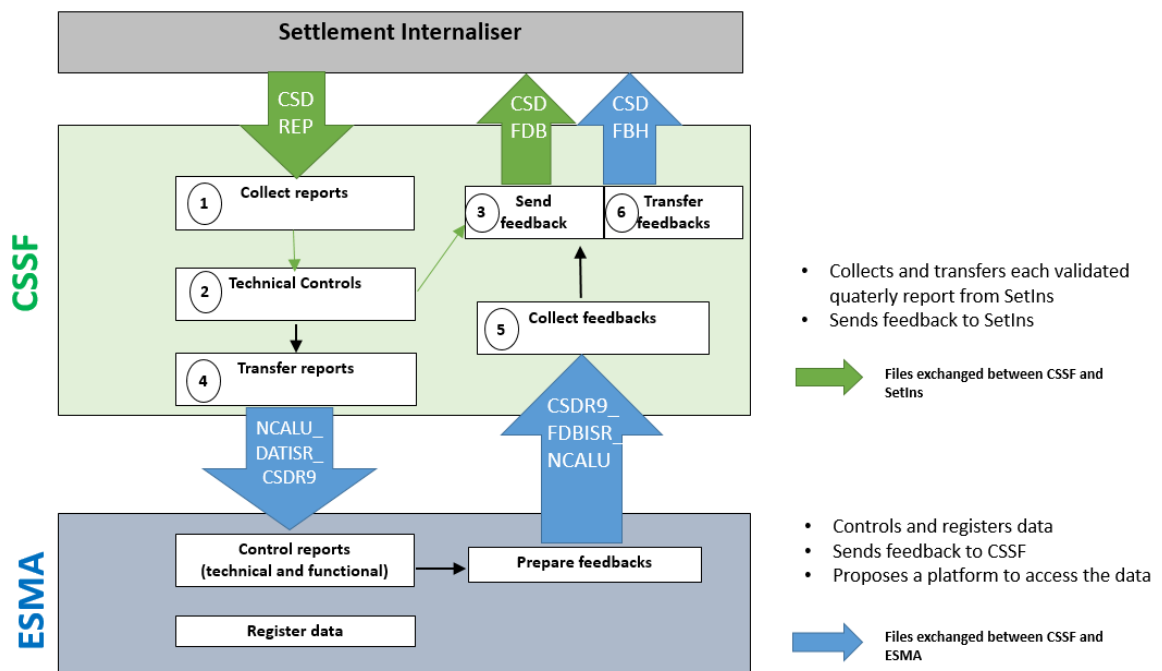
Settlement Internaliser

CSD REP

CSD FDB

CSD FBH

CSSF

1 Collect reports

2 Technical Controls

4 Transfer reports

3 Send feedback

6 Transfer feedbacks

5 Collect feedbacks

- Collects and transfers each validated quaterly report from SetIns
- Sends feedback to SetIns

Files exchanged between CSSF and SetIns

NCALU_ DATISR_ CSDR9

CSDR9_ FDBISR_ NCALU

ESMA

Control reports (technical and functional)

Prepare feedbacks

Register data

- Controls and registers data
- Sends feedback to CSSF
- Proposes a platform to access the data

Files exchanged between CSSF and ESMA